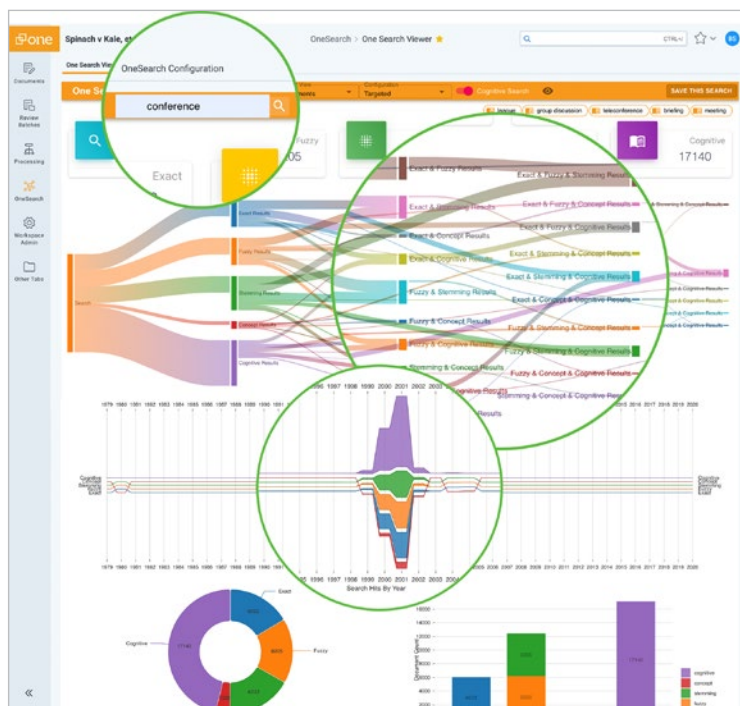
one

Spinach v Kale, et

OneSearch > One Search Viewer

CTRL+/

BS

Documents

Review Batches

Processing

OneSearch

Workspace Admin

Other Tabs

One Search View

OneSearch Configuration

One Se

conference

View

ments

Configuration

Targeted

Cognitive Search

SAVE THIS SEARCH

leasue

group discussion

teleconference

briefing

meeting

Exact

Fuzzy

05

Cognitive

17140

Search

Exact Results

Fuzzy Results

Stemming Results

Concept Results

Cognitive Results

Exact & Fuzzy Results

Exact & Stemming Results

Exact & Concept Results

Exact & Cognitive Results

Fuzzy & Stemming Results

Fuzzy & Concept Results

Stemming & Concept Results

Exact & Fuzzy & Stemming Results

Exact & Fuzzy & Concept Results

Exact & Fuzzy & Cognitive Results

Exact & Stemming & Concept Results

Exact & Stemming & Cognitive Results

Exact & Concept & Cognitive Results

Fuzzy & Stemming & Cognitive Results

Fuzzy & Concept & Cognitive Results

Stemming & Concept & Cognitive Results

1979 1980 1981 1982 1983 1984 1985 1986 1987 1988 1989 1990 1995 1996 1997 1998 1999 2000 2001 2002 2003 2004 2015 2016 2017 2018 2019 2020

Search Hits By Year

Cognitive

Exact

Fuzzy

17140

cognitive

concept

stemming

fuzzy

Document Count

16000

14000

12000

10000

8000

6000

4000